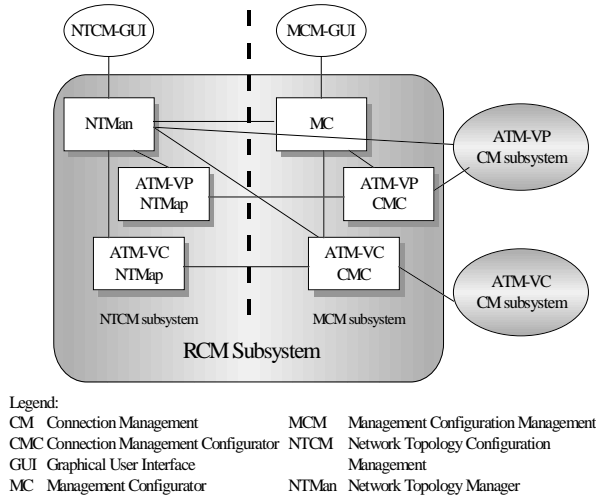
NTCM-GUI

MCM-GUI

NTMan

MC

ATM-VP CM subsystem

ATM-VP NTMap

ATM-VP CMC

ATM-VC NTMap

ATM-VC CMC

ATM-VC CM subsystem

NTCM subsystem

MCM subsystem

RCM Subsystem

Legend:

CM Connection Management

CMC Connection Management Configurator

GUI Graphical User Interface

MC Management Configurator

MCM Management Configuration Management

NTCM Network Topology Configuration Management

NTMan Network Topology Manager